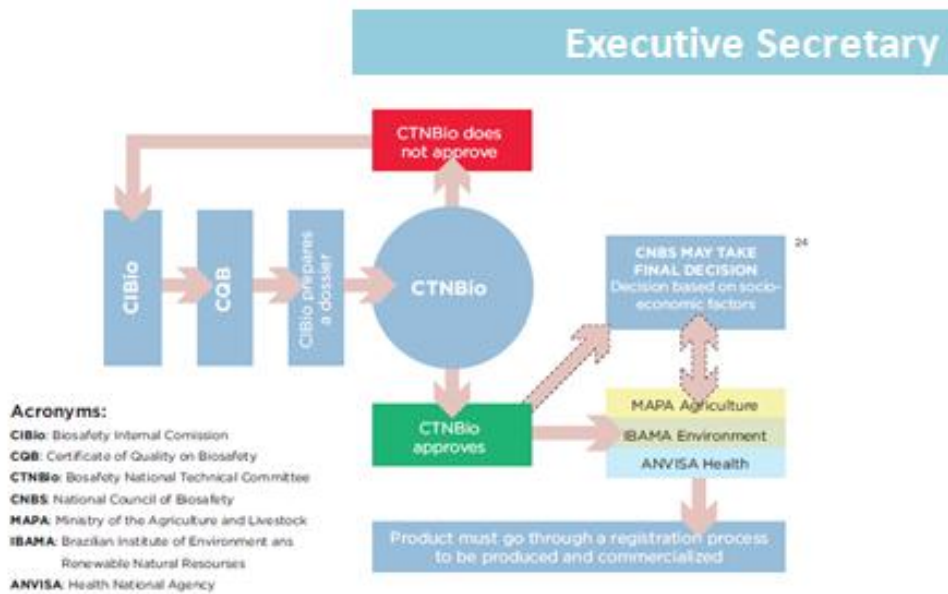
Executive Secretary

CTNBio does not approve

CIBio

CQB

CIBio prepares a dossier

CTNBio

CNBS MAY TAKE FINAL DECISION
Decision based on socio-economic factors

24

CTNBio approves

MAPA Agriculture

IBAMA Environment

ANVISA Health

Product must go through a registration process to be produced and commercialized

Acronyms:
CIBio: Biosafety Internal Comission
CQB: Certificate of Quality on Biosafety
CTNBio: Biosafety National Technical Committee
CNBS: National Council of Biosafety
MAPA: Ministry of the Agriculture and Livestock
IBAMA: Brazilian Institute of Environment ans Renewable Natural Resourses
ANVISA: Health National Agency